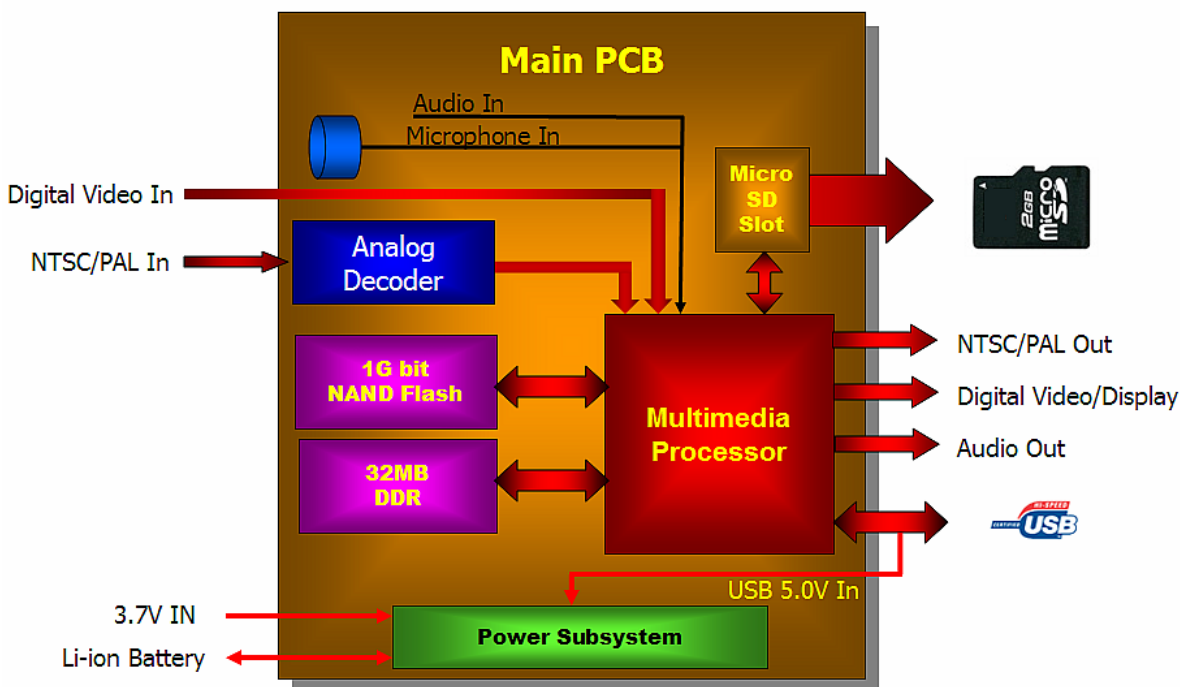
Main PCB

Audio In

Microphone In

Digital Video In

NTSC/PAL In

Analog Decoder

Micro SD Slot

2GB micro SD

1G bit NAND Flash

32MB DDR

Multimedia Processor

NTSC/PAL Out

Digital Video/Display

Audio Out

HI-SPEED CERTIFIED USB

USB 5.0V In

3.7V IN

Li-ion Battery

Power Subsystem